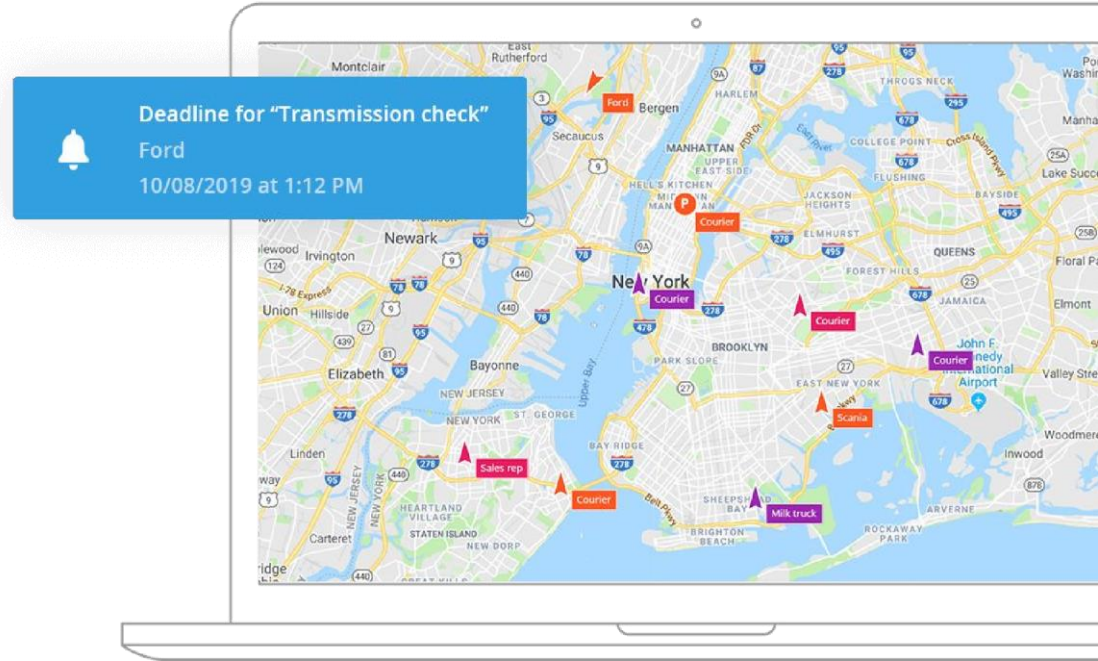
Deadline for "Transmission check"
Ford
10/08/2019 at 1:12 PM

Montclair
East Rutherford
Ford
Bergen
Secaucus
MANHATTAN
UPPER EAST SIDE
HELL'S KITCHEN
THROGS NECK
COLLEGE POINT
FLUSHING
BAYSIDE
JACKSON HEIGHTS
ELMHURST
Courier
Newark
Irvington
Union
Hillside
Elizabeth
New York
Courier
FOREST HILLS
QUEENS
JAMAICA
Courier
Bayonne
NEW JERSEY
NEW YORK
ST. GEORGE
BROOKLYN
PARK SLOPE
Courier
John F. Kennedy International Airport
EAST NEW YORK
Scania
BAY RIDGE
Linden
Sales rep
Courier
HEARTLAND VILLAGE
STATEN ISLAND
NEW DORP
Carteret
SHEEPSHEAD BAY
Milk truck
BRIGHTON BEACH
ROCKAWAY PARK
ARVERNE
Inwood
Woodmere
Valley Stre
Elmont
Floral Pa
Lake Succ
Manha
Washi